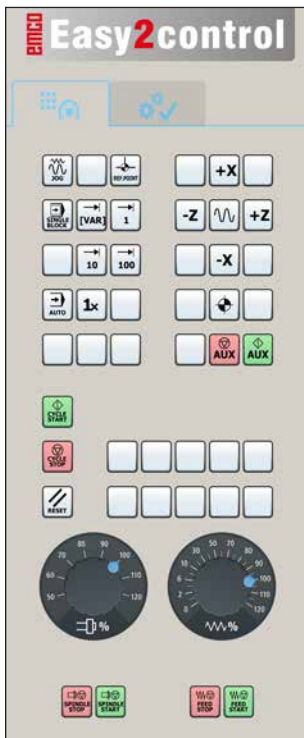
EMCO Easy2control

JOG
REF.POINT
+X
SINGLE BLOCK
[VAR]
1
-Z
+Z
10
100
-X
AUTO
1x
AUX
AUX
CYCLE START
CYCLE STOP
RESET

70 80 90 100 110 120 60 50
%

50 60 70 80 90 100 110 120 40 30 20 10 6 4 2 0
%

SPINDLE STOP
SPINDLE START
FEED STOP
FEED START